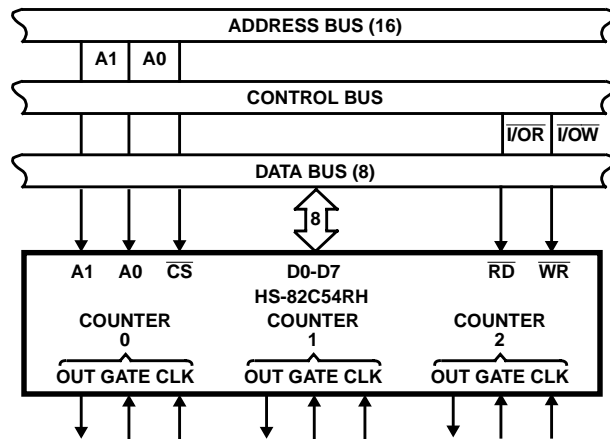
ADDRESS BUS (16)

A1 A0

CONTROL BUS

$\overline{I/OR}$ $\overline{I/OW}$

DATA BUS (8)

8

A1 A0 $\overline{CS}$ D0-D7 $\overline{RD}$ $\overline{WR}$

HS-82C54RH

COUNTER 0

COUNTER 1

COUNTER 2

OUT GATE CLK

OUT GATE CLK

OUT GATE CLK